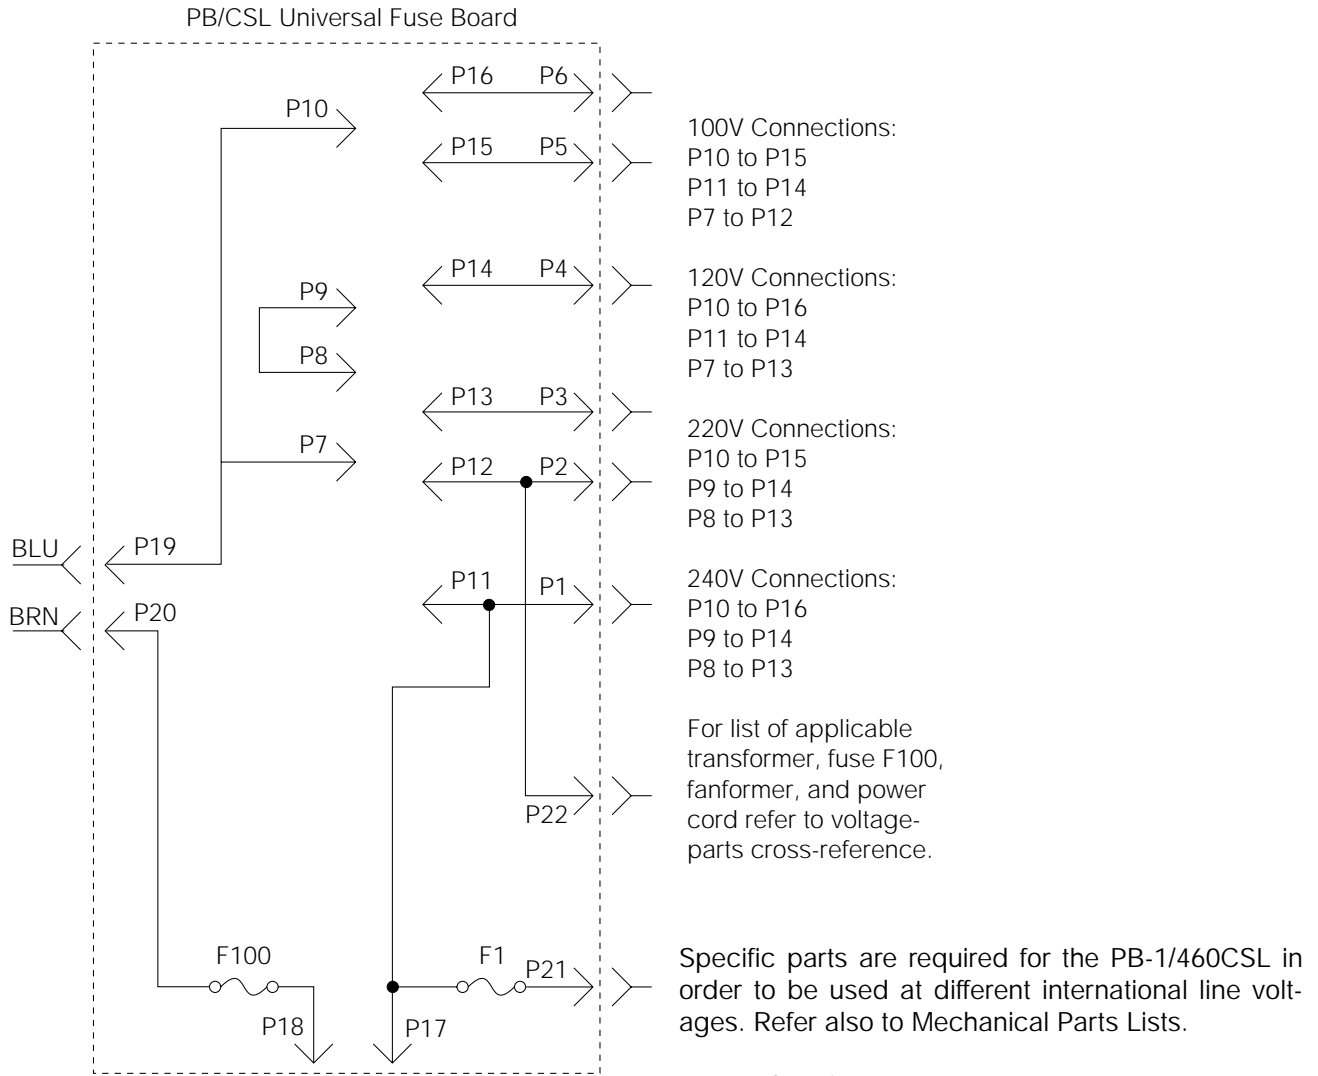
PB/CSL Universal Fuse Board

P16 P6

P10

P15 P5

P14 P4

P9

P8

P13 P3

P7

P12 P2

BLU P19

BRN P20

P11 P1

P22

F100

F1

P21

P18

P17

100V Connections:
P10 to P15
P11 to P14
P7 to P12

120V Connections:
P10 to P16
P11 to P14
P7 to P13

220V Connections:
P10 to P15
P9 to P14
P8 to P13

240V Connections:
P10 to P16
P9 to P14
P8 to P13

For list of applicable transformer, fuse F100, fanformer, and power cord refer to voltage-parts cross-reference.

Specific parts are required for the PB-1/460CSL in order to be used at different international line voltages. Refer also to Mechanical Parts Lists.